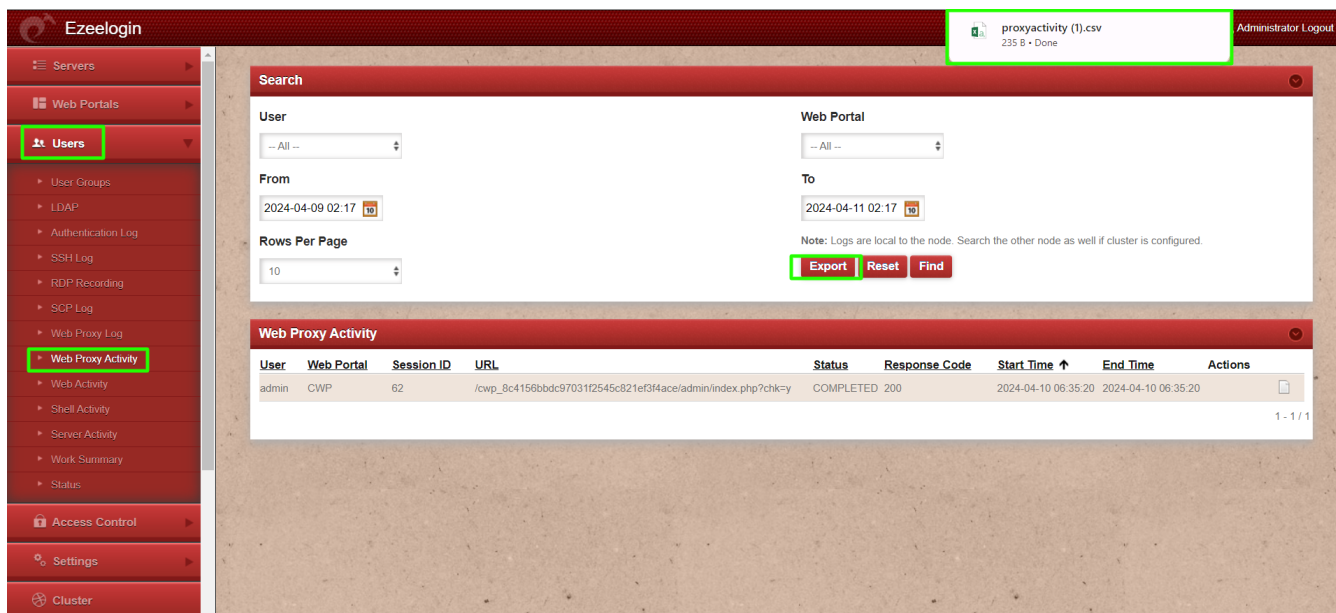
Ezeelogin

proxyactivity (1).csv
235 B • Done

Administrator Logout

Servers
Web Portals
Users
User Groups
LDAP
Authentication Log
SSH Log
RDP Recording
SCP Log
Web Proxy Log
Web Proxy Activity
Web Activity
Shell Activity
Server Activity
Work Summary
Status
Access Control
Settings
Cluster

Search

User
-- All --

Web Portal
-- All --

From
2024-04-09 02:17

To
2024-04-11 02:17

Rows Per Page
10

Note: Logs are local to the node. Search the other node as well if cluster is configured.

Export Reset Find

Web Proxy Activity

| User | Web Portal | Session ID | URL | Status | Response Code | Start Time ↑ | End Time | Actions |
|---|---|---|---|---|---|---|---|---|
| admin | CWP | 62 | /cwp_8c4156bbdc97031f2545c821ef3f4ace/admin/index.php?chk=y | COMPLETED | 200 | 2024-04-10 06:35:20 | 2024-04-10 06:35:20 | |

1 - 1 / 1